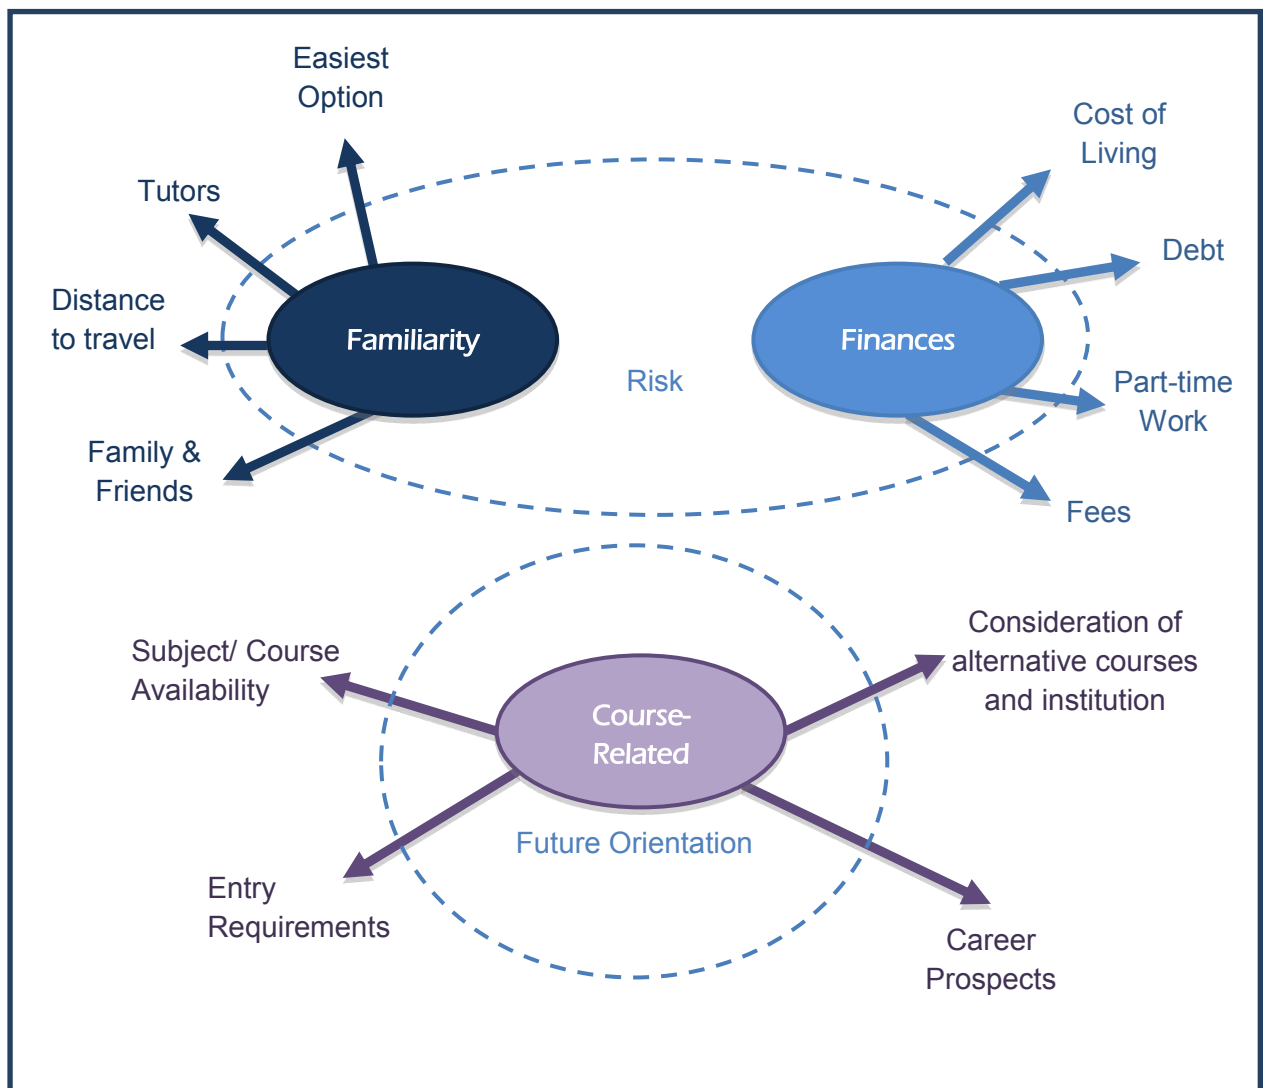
Easiest Option

Tutors

Distance to travel

Familiarity

Family & Friends

Cost of Living

Debt

Finances

Part-time Work

Fees

Risk

Subject/ Course Availability

Course-Related

Consideration of alternative courses and institution

Future Orientation

Entry Requirements

Career Prospects